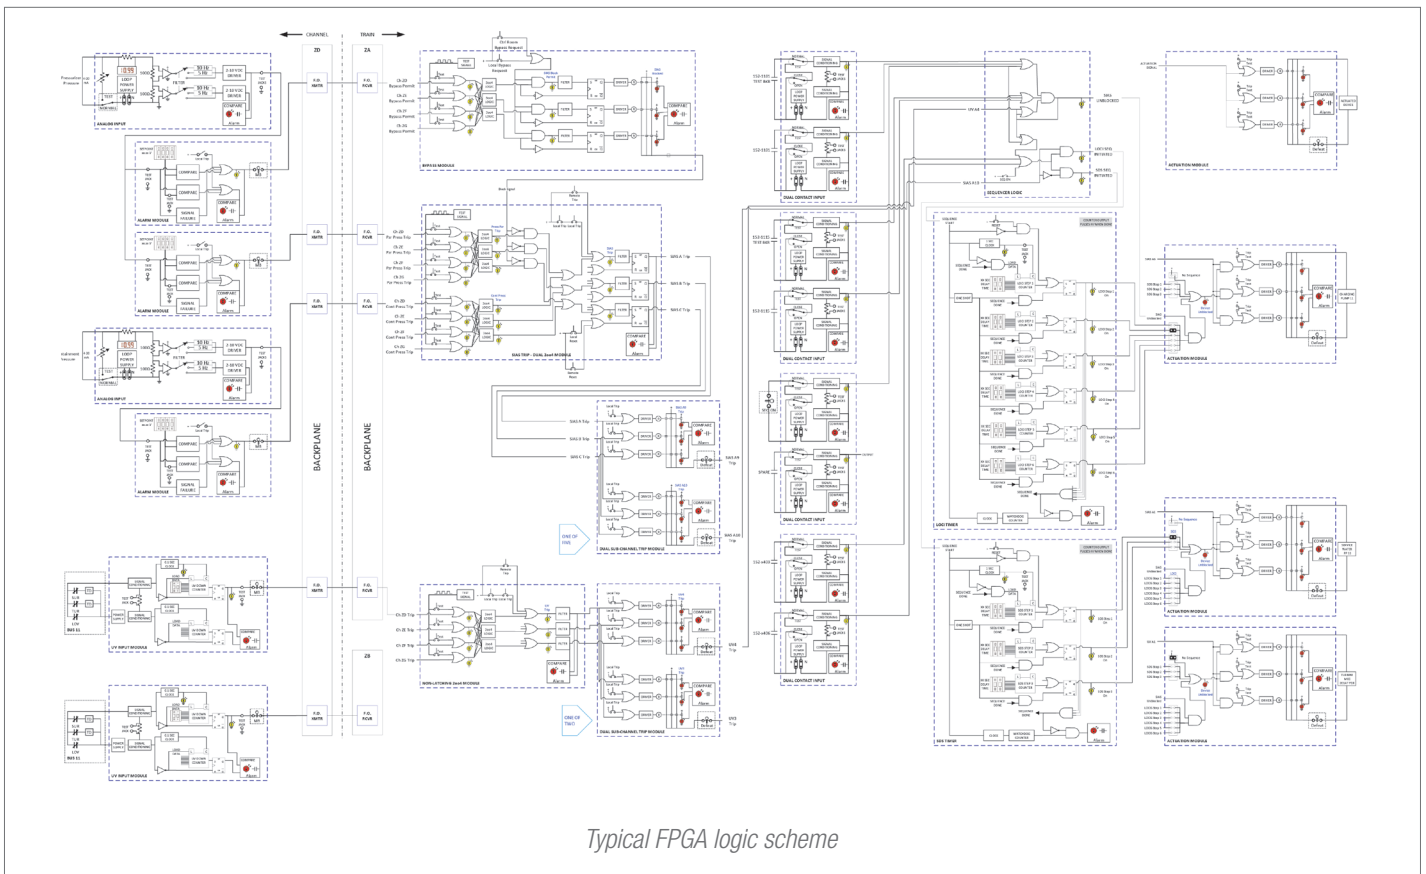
CHANNEL

TRAIN

2D

2A

Pressurizer Low Pressure

ANALOG INPUT

FILTER

COMPARE

Alarm

ALARM MODULE

COMPARE

SIGNAL FAILURE

ALARM MODULE

Hi Containment Pressure

ANALOG INPUT

ALARM MODULE

F.O. XMTR

F.O. RCVR

BACKPLANE

BACKPLANE

BYPASS MODULE

DUAL TRIP - DUAL 2oo4 MODULE

DUAL SUB-CHANNEL TRIP MODULE

ONE OF TWO

SIAS A Trip

SIAS B Trip

SIAS C Trip

SIAS A/B Trip

UV INPUT MODULE

BUS 11

UV INPUT MODULE

BUS 21

2B

F.O. XMTR

F.O. RCVR

UNDERVOLTAGE 2oo4 MODULE

DUAL SUB-CHANNEL TRIP MODULE

ONE OF TWO

UV1 Trip

UV2 Trip

DUAL CONTACT INPUT

DUAL CONTACT INPUT

DUAL CONTACT INPUT

DUAL CONTACT INPUT

SEQUENCER LOGIC

SIAS UNBLOCKED

LOOP SEQ INITIATED

SIAS SEQ INITIATED

LOCI TIMER

SIAS TIMER

ACTUATION MODULE

ACTUATION MODULE

ACTUATION MODULE

ACTUATION MODULE

COMPARE

Alarm

Default

Typical FPGA logic scheme